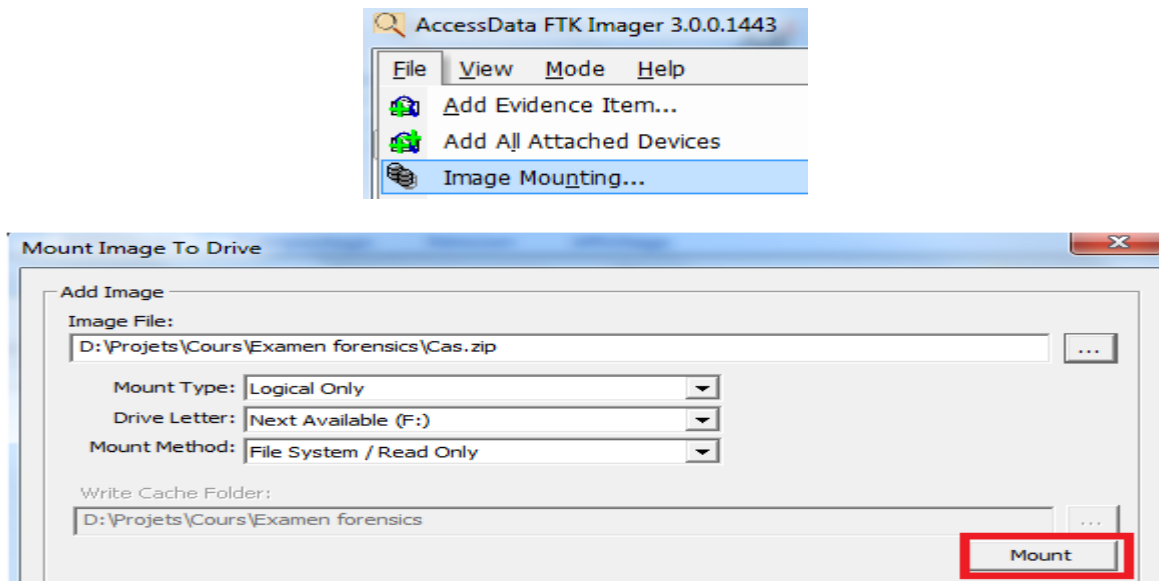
AccessData FTK Imager 3.0.0.1443

File View Mode Help

Add Evidence Item...

Add All Attached Devices

Image Mounting...

Mount Image To Drive

Add Image

Image File:

D:\Projets\Cours\Examen forensics\Cas.zip

...

Mount Type: Logical Only

Drive Letter: Next Available (F:)

Mount Method: File System / Read Only

Write Cache Folder:

D:\Projets\Cours\Examen forensics

...

Mount